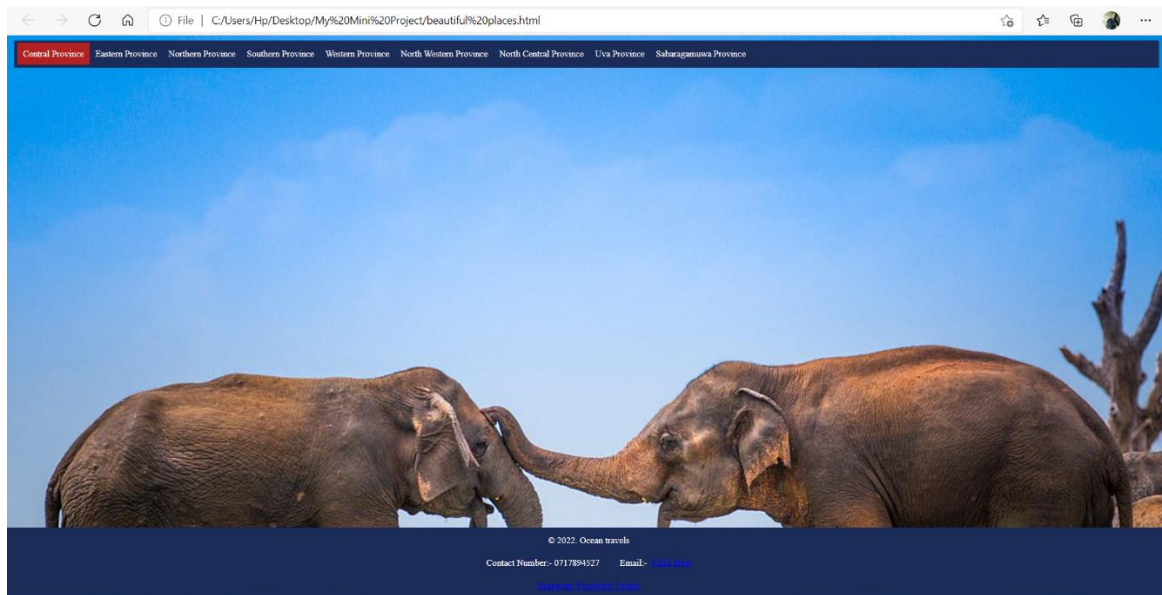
File | C:/Users/Hp/Desktop/My%20Mini%20Project/beautiful%20places.html

Central Province Eastern Province Northern Province Southern Province Western Province North Western Province North Central Province Uva Province Sabaragamuwa Province

© 2022. Ocean travels

Contact Number:- 0717894527 Email:- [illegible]

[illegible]